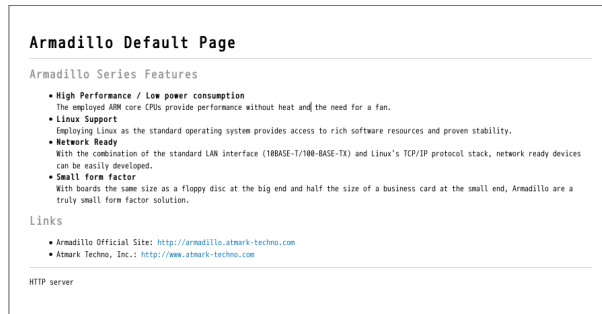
Armadillo Default Page

Armadillo Series Features

- **High Performance / Low power consumption**
The employed ARM core CPUs provide performance without heat and the need for a fan.
- **Linux Support**
Employing Linux as the standard operating system provides access to rich software resources and proven stability.
- **Network Ready**
With the combination of the standard LAN interface (10BASE-T/100-BASE-TX) and Linux's TCP/IP protocol stack, network ready devices can be easily developed.
- **Small form factor**
With boards the same size as a floppy disc at the big end and half the size of a business card at the small end, Armadillo are a truly small form factor solution.

Links

- Armadillo Official Site: http://armadillo.atmark-techno.com
- Atmark Techno, Inc.: http://www.atmark-techno.com

HTTP server